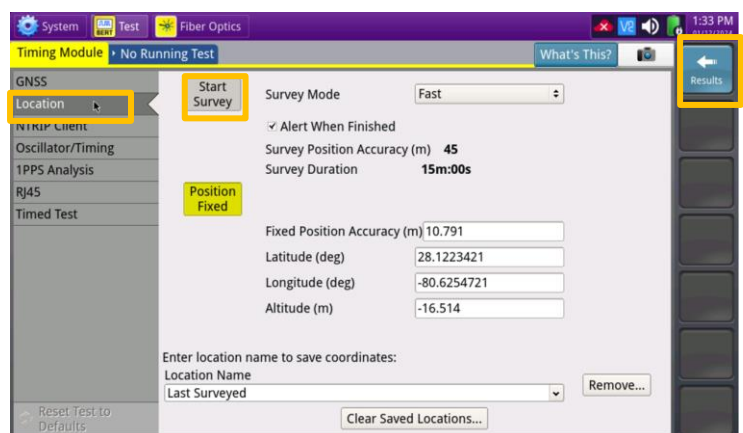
System
BERT Test
Fiber Optics
V2
1:33 PM
Timing Module
No Running Test
What's This?
Results
GNSS
Location
NTRIP Client
Oscillator/Timing
1PPS Analysis
RJ45
Timed Test
Start Survey
Survey Mode
Fast
Alert When Finished
Survey Position Accuracy (m) 45
Survey Duration 15m:00s
Position Fixed
Fixed Position Accuracy (m) 10.791
Latitude (deg) 28.1223421
Longitude (deg) -80.6254721
Altitude (m) -16.514
Enter location name to save coordinates:
Location Name
Last Surveyed
Remove...
Clear Saved Locations...
Reset Test to Defaults